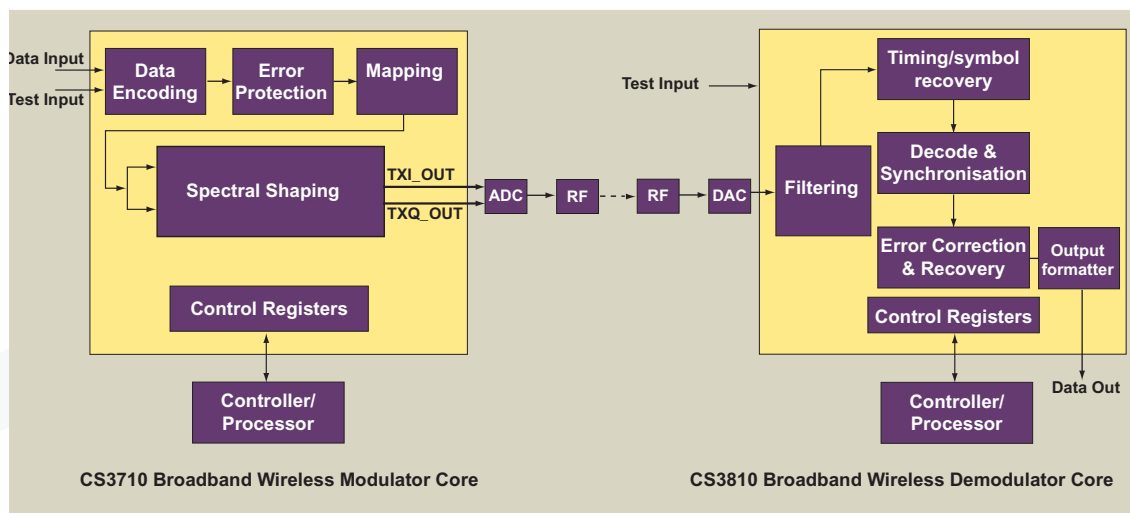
Data Input
Test Input
Data Encoding
Error Protection
Mapping
Spectral Shaping
TXI_OUT
TXQ_OUT
Control Registers
Controller/ Processor
ADC
RF
RF
DAC
Test Input
Filtering
Timing/symbol recovery
Decode & Synchronisation
Error Correction & Recovery
Output formatter
Control Registers
Controller/ Processor
Data Out

CS3710 Broadband Wireless Modulator Core

CS3810 Broadband Wireless Demodulator Core